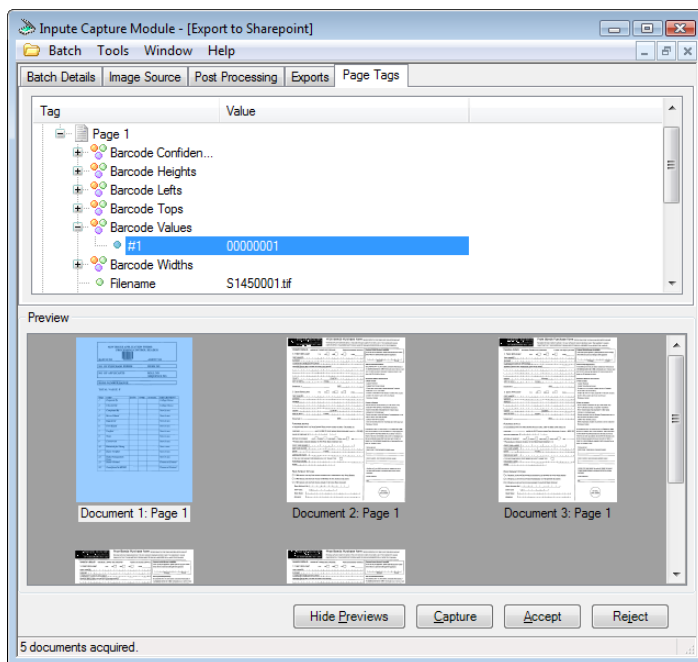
Inpute Capture Module - [Export to Sharepoint]

Batch Tools Window Help

Batch Details | Image Source | Post Processing | Exports | Page Tags

| Tag | Value |
|---|---|
| Page 1 | |
| Barcode Confiden... | |
| Barcode Heights | |
| Barcode Lefts | |
| Barcode Tops | |
| Barcode Values | |
| #1 | 00000001 |
| Barcode Widths | |
| Filename | S1450001.tif |

Preview

Document 1: Page 1

Document 2: Page 1

Document 3: Page 1

Hide Previews | Capture | Accept | Reject

5 documents acquired.